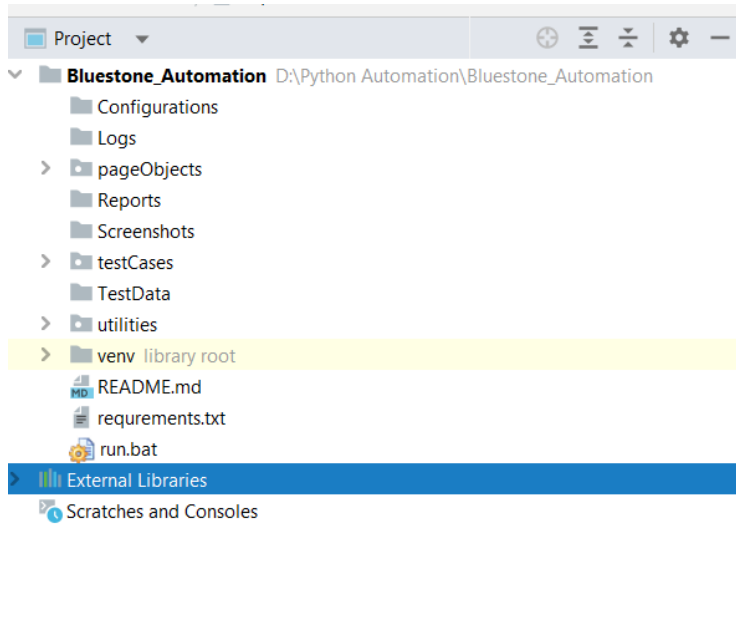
Project

Bluestone_Automation D:\Python Automation\Bluestone_Automation
Configurations
Logs
pageObjects
Reports
Screenshots
testCases
TestData
utilities
venv library root
MD README.md
requrements.txt
run.bat
External Libraries
Scratches and Consoles